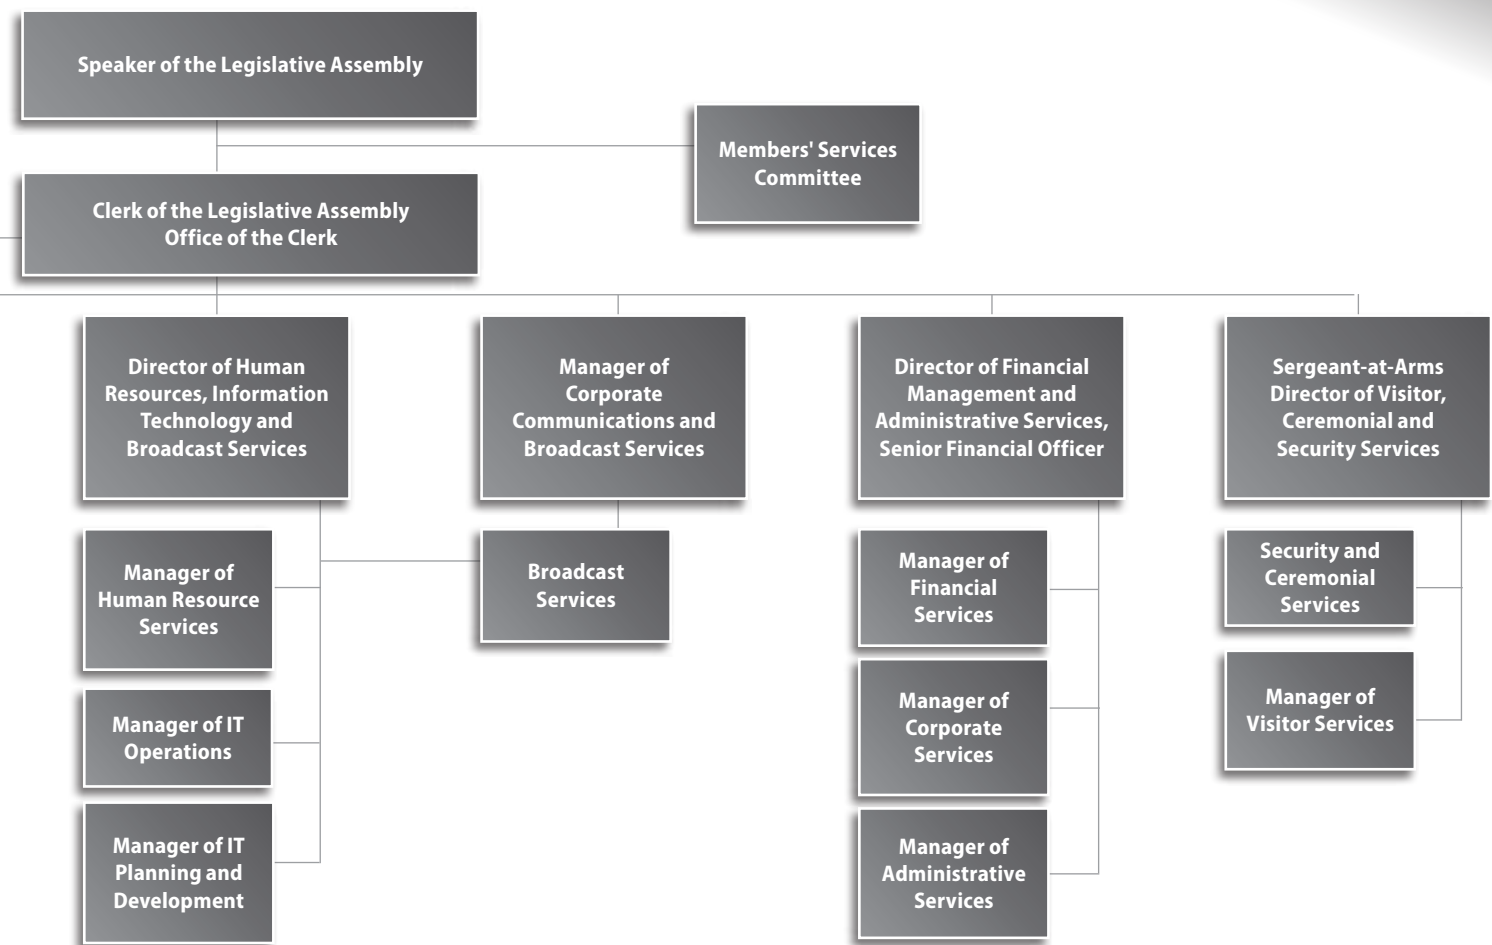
Speaker of the Legislative Assembly

Members' Services Committee

Clerk of the Legislative Assembly
Office of the Clerk

Director of Human Resources, Information Technology and Broadcast Services

Manager of Corporate Communications and Broadcast Services

Director of Financial Management and Administrative Services, Senior Financial Officer

Sergeant-at-Arms
Director of Visitor, Ceremonial and Security Services

Manager of Human Resource Services

Manager of IT Operations

Manager of IT Planning and Development

Broadcast Services

Manager of Financial Services

Manager of Corporate Services

Manager of Administrative Services

Security and Ceremonial Services

Manager of Visitor Services